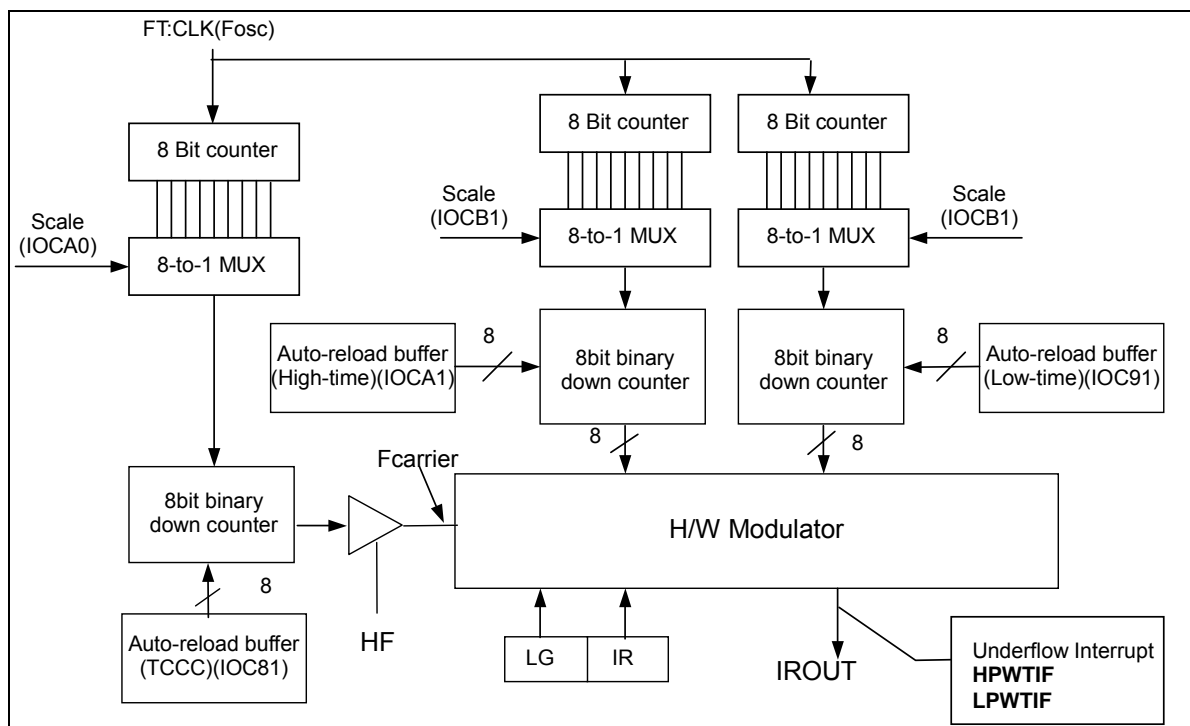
FT:CLK(Fosc)

8 Bit counter

Scale (IOCA0)

8-to-1 MUX

8 Bit counter

Scale (IOCB1)

8-to-1 MUX

8 Bit counter

Scale (IOCB1)

8-to-1 MUX

Auto-reload buffer (High-time)(IOCA1)

8

8bit binary down counter

8bit binary down counter

8

Auto-reload buffer (Low-time)(IOC91)

8

8

Fcarrier

8bit binary down counter

H/W Modulator

8

Auto-reload buffer (TCCC)(IOC81)

HF

LG

IR

IROUT

Underflow Interrupt
**HPWTIF**
**LPWTIF**